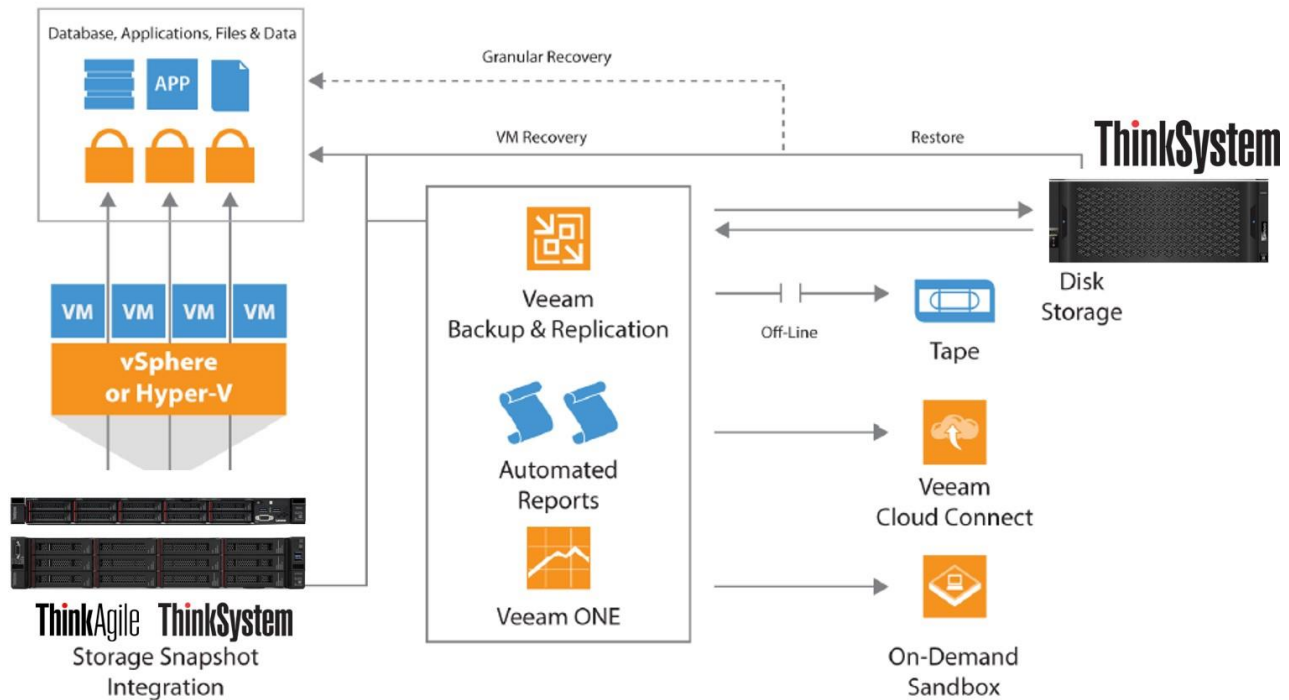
Database, Applications, Files & Data

APP

Granular Recovery

VM Recovery

Restore

ThinkSystem

VM VM VM VM

vSphere or Hyper-V

Veeam Backup & Replication

Automated Reports

Veeam ONE

Disk Storage

Off-Line

Tape

Veeam Cloud Connect

On-Demand Sandbox

ThinkAgile ThinkSystem

Storage Snapshot Integration